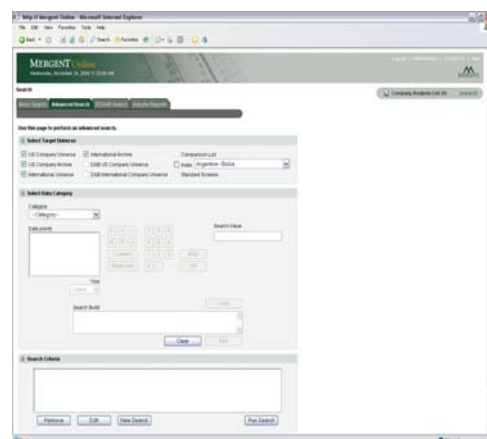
Mergent Online - Microsoft Internet Explorer

File Edit View Favorites Tools Help

MERGENT Online

Search

Basic Search Advanced Search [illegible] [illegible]

Company Analysis List (0)

Use this page to perform an advanced search.

Select Target Universe

US Company Universe
International Archive
Comparison List
US Company Archive
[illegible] US Company Universe
Index Argentina - Bolsa
International Universe
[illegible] International Company Universe
Standard Screens

Select Data Category

Category
-Category-

Datapoints

Search Value

Compare

Year
Latest

Search Build

Clear

Search Criteria

Remove
Edit
New Search
Run Search